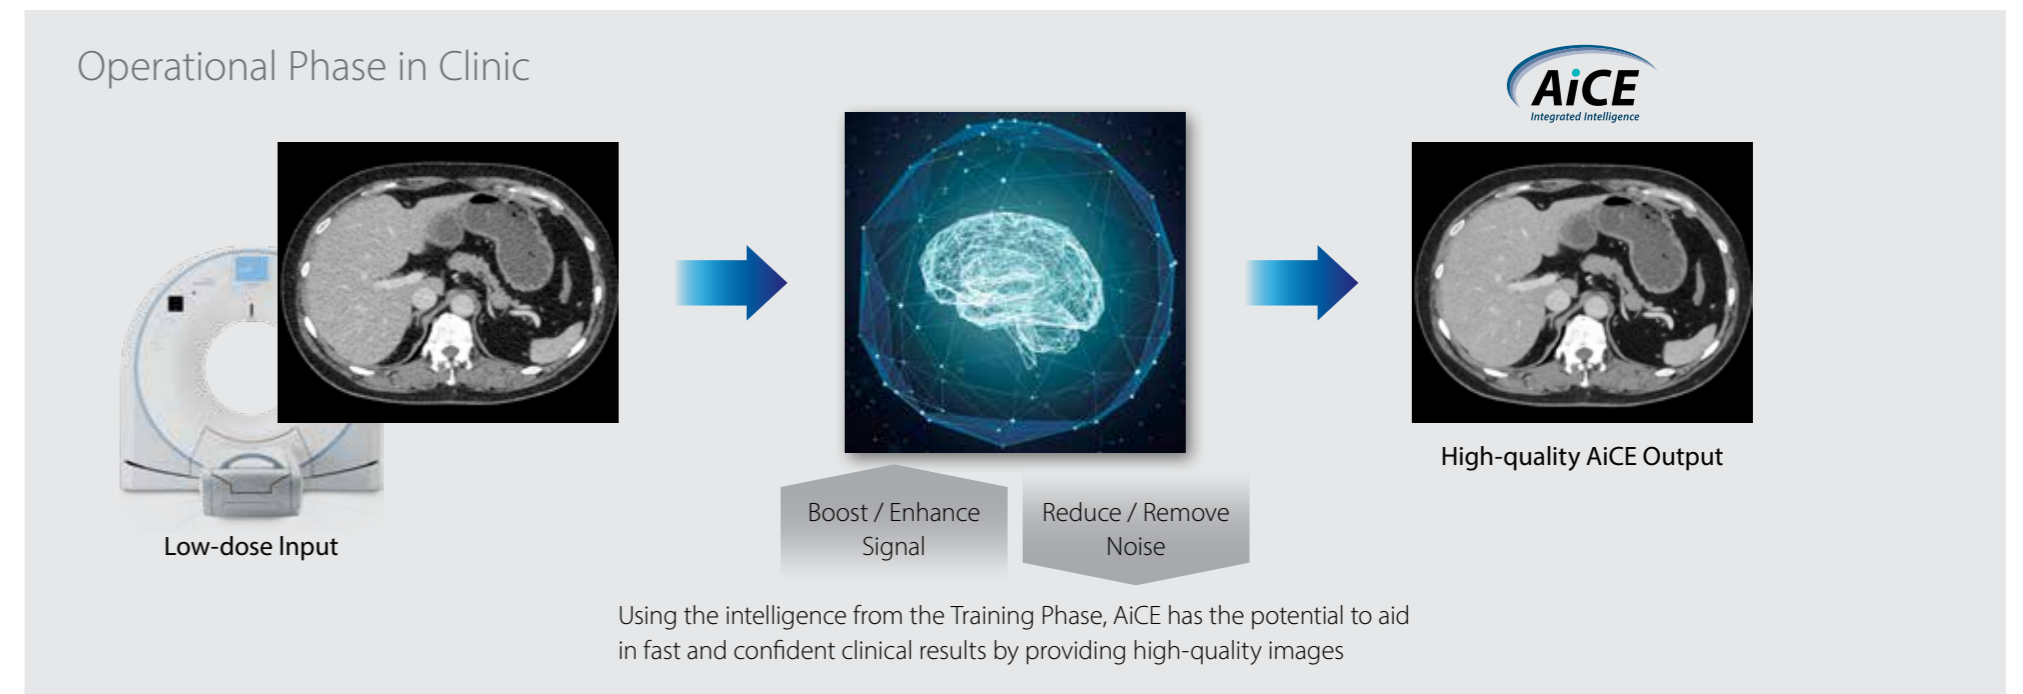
Operational Phase in Clinic

AiCE
Integrated Intelligence

Low-dose Input

Boost / Enhance Signal

Reduce / Remove Noise

High-quality AiCE Output

Using the intelligence from the Training Phase, AiCE has the potential to aid in fast and confident clinical results by providing high-quality images